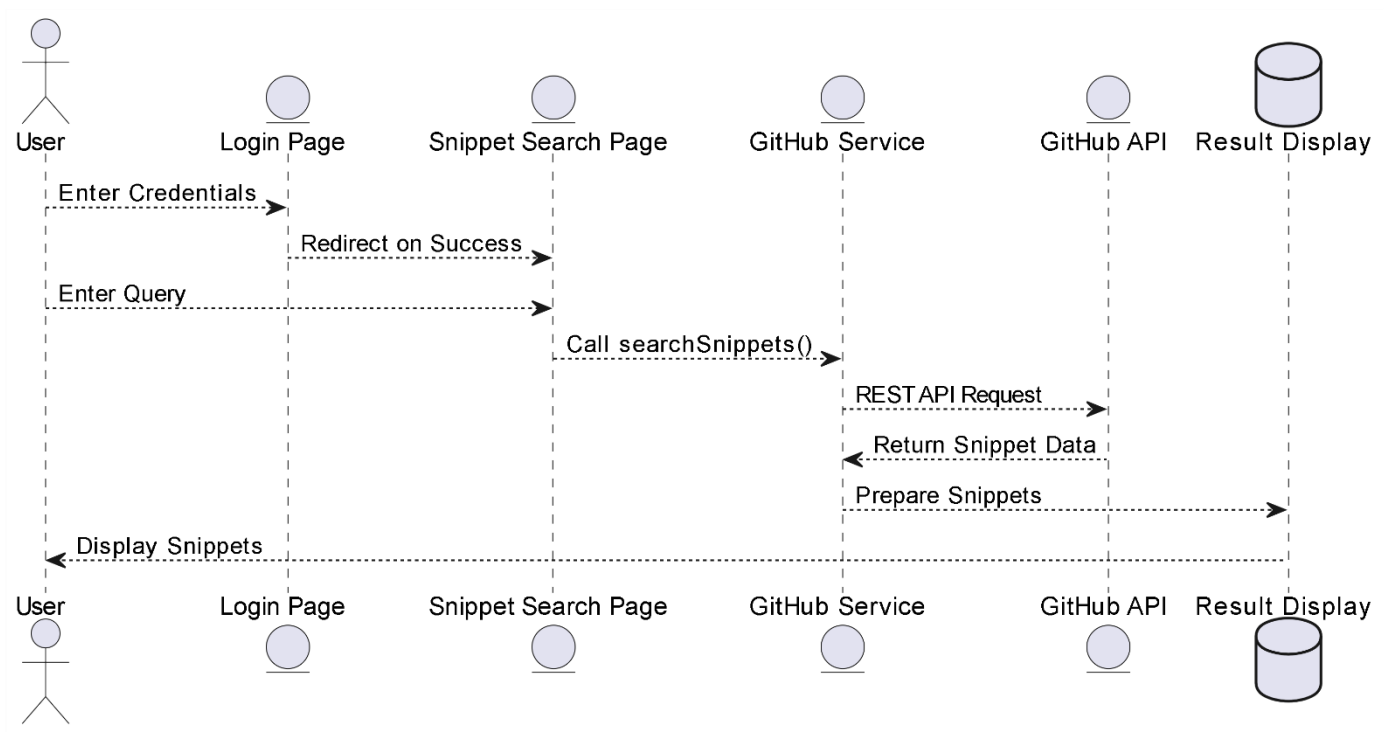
User
Login Page
Snippet Search Page
GitHub Service
GitHub API
Result Display

Enter Credentials
Redirect on Success
Enter Query
Call searchSnippets()
REST API Request
Return Snippet Data
Prepare Snippets
Display Snippets

User
Login Page
Snippet Search Page
GitHub Service
GitHub API
Result Display